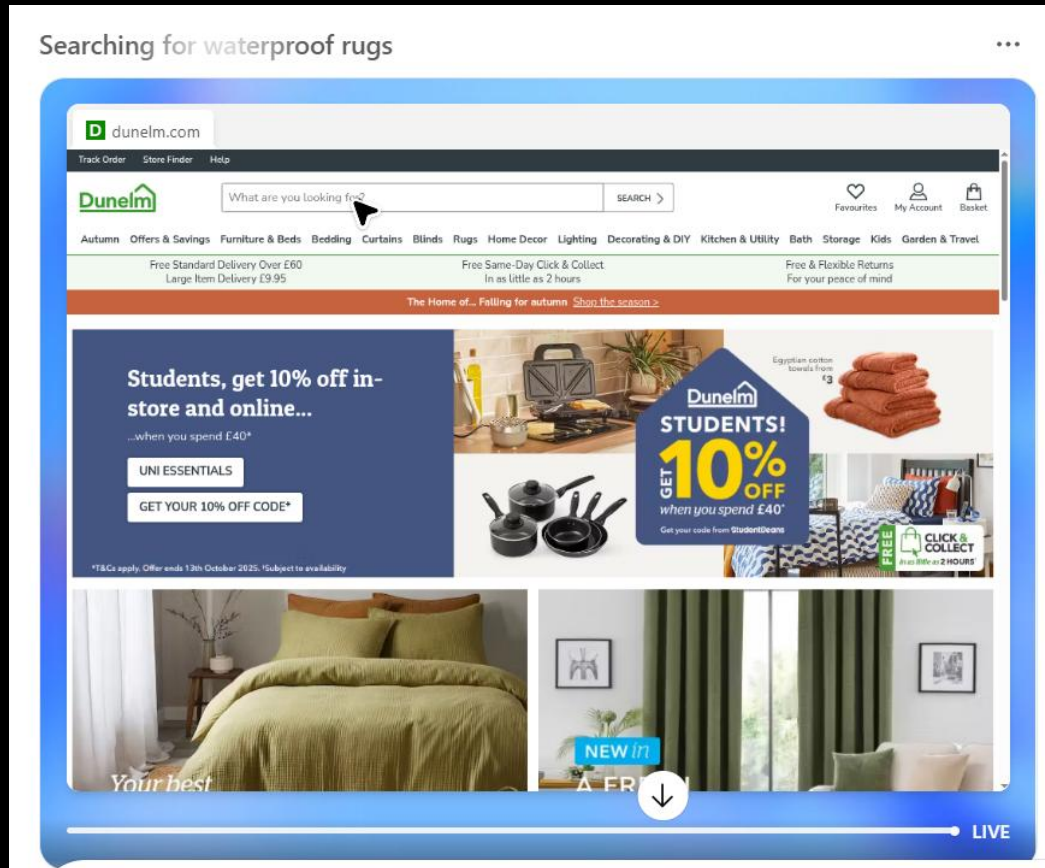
Searching for waterproof rugs

...

D dunelm.com

Track Order Store Finder Help

Dunelm

What are you looking for?

SEARCH >

Favourites My Account Basket

Autumn Offers & Savings Furniture & Beds Bedding Curtains Blinds Rugs Home Decor Lighting Decorating & DIY Kitchen & Utility Bath Storage Kids Garden & Travel

Free Standard Delivery Over £60
Large Item Delivery £9.95

Free Same-Day Click & Collect
In as little as 2 hours

Free & Flexible Returns
For your peace of mind

The Home of... Falling for autumn Shop the season >

Students, get 10% off in-store and online...

...when you spend £40*

UNI ESSENTIALS

GET YOUR 10% OFF CODE*

*T&Cs apply. Offer ends 13th October 2025. †Subject to availability

Egyptian cotton towels from £3

Dunelm

STUDENTS!

GET 10% OFF

when you spend £40*

Get your code from StudentBeans

FREE CLICK & COLLECT in as little as 2 HOURS

Your best

NEW in

A FR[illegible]

LIVE